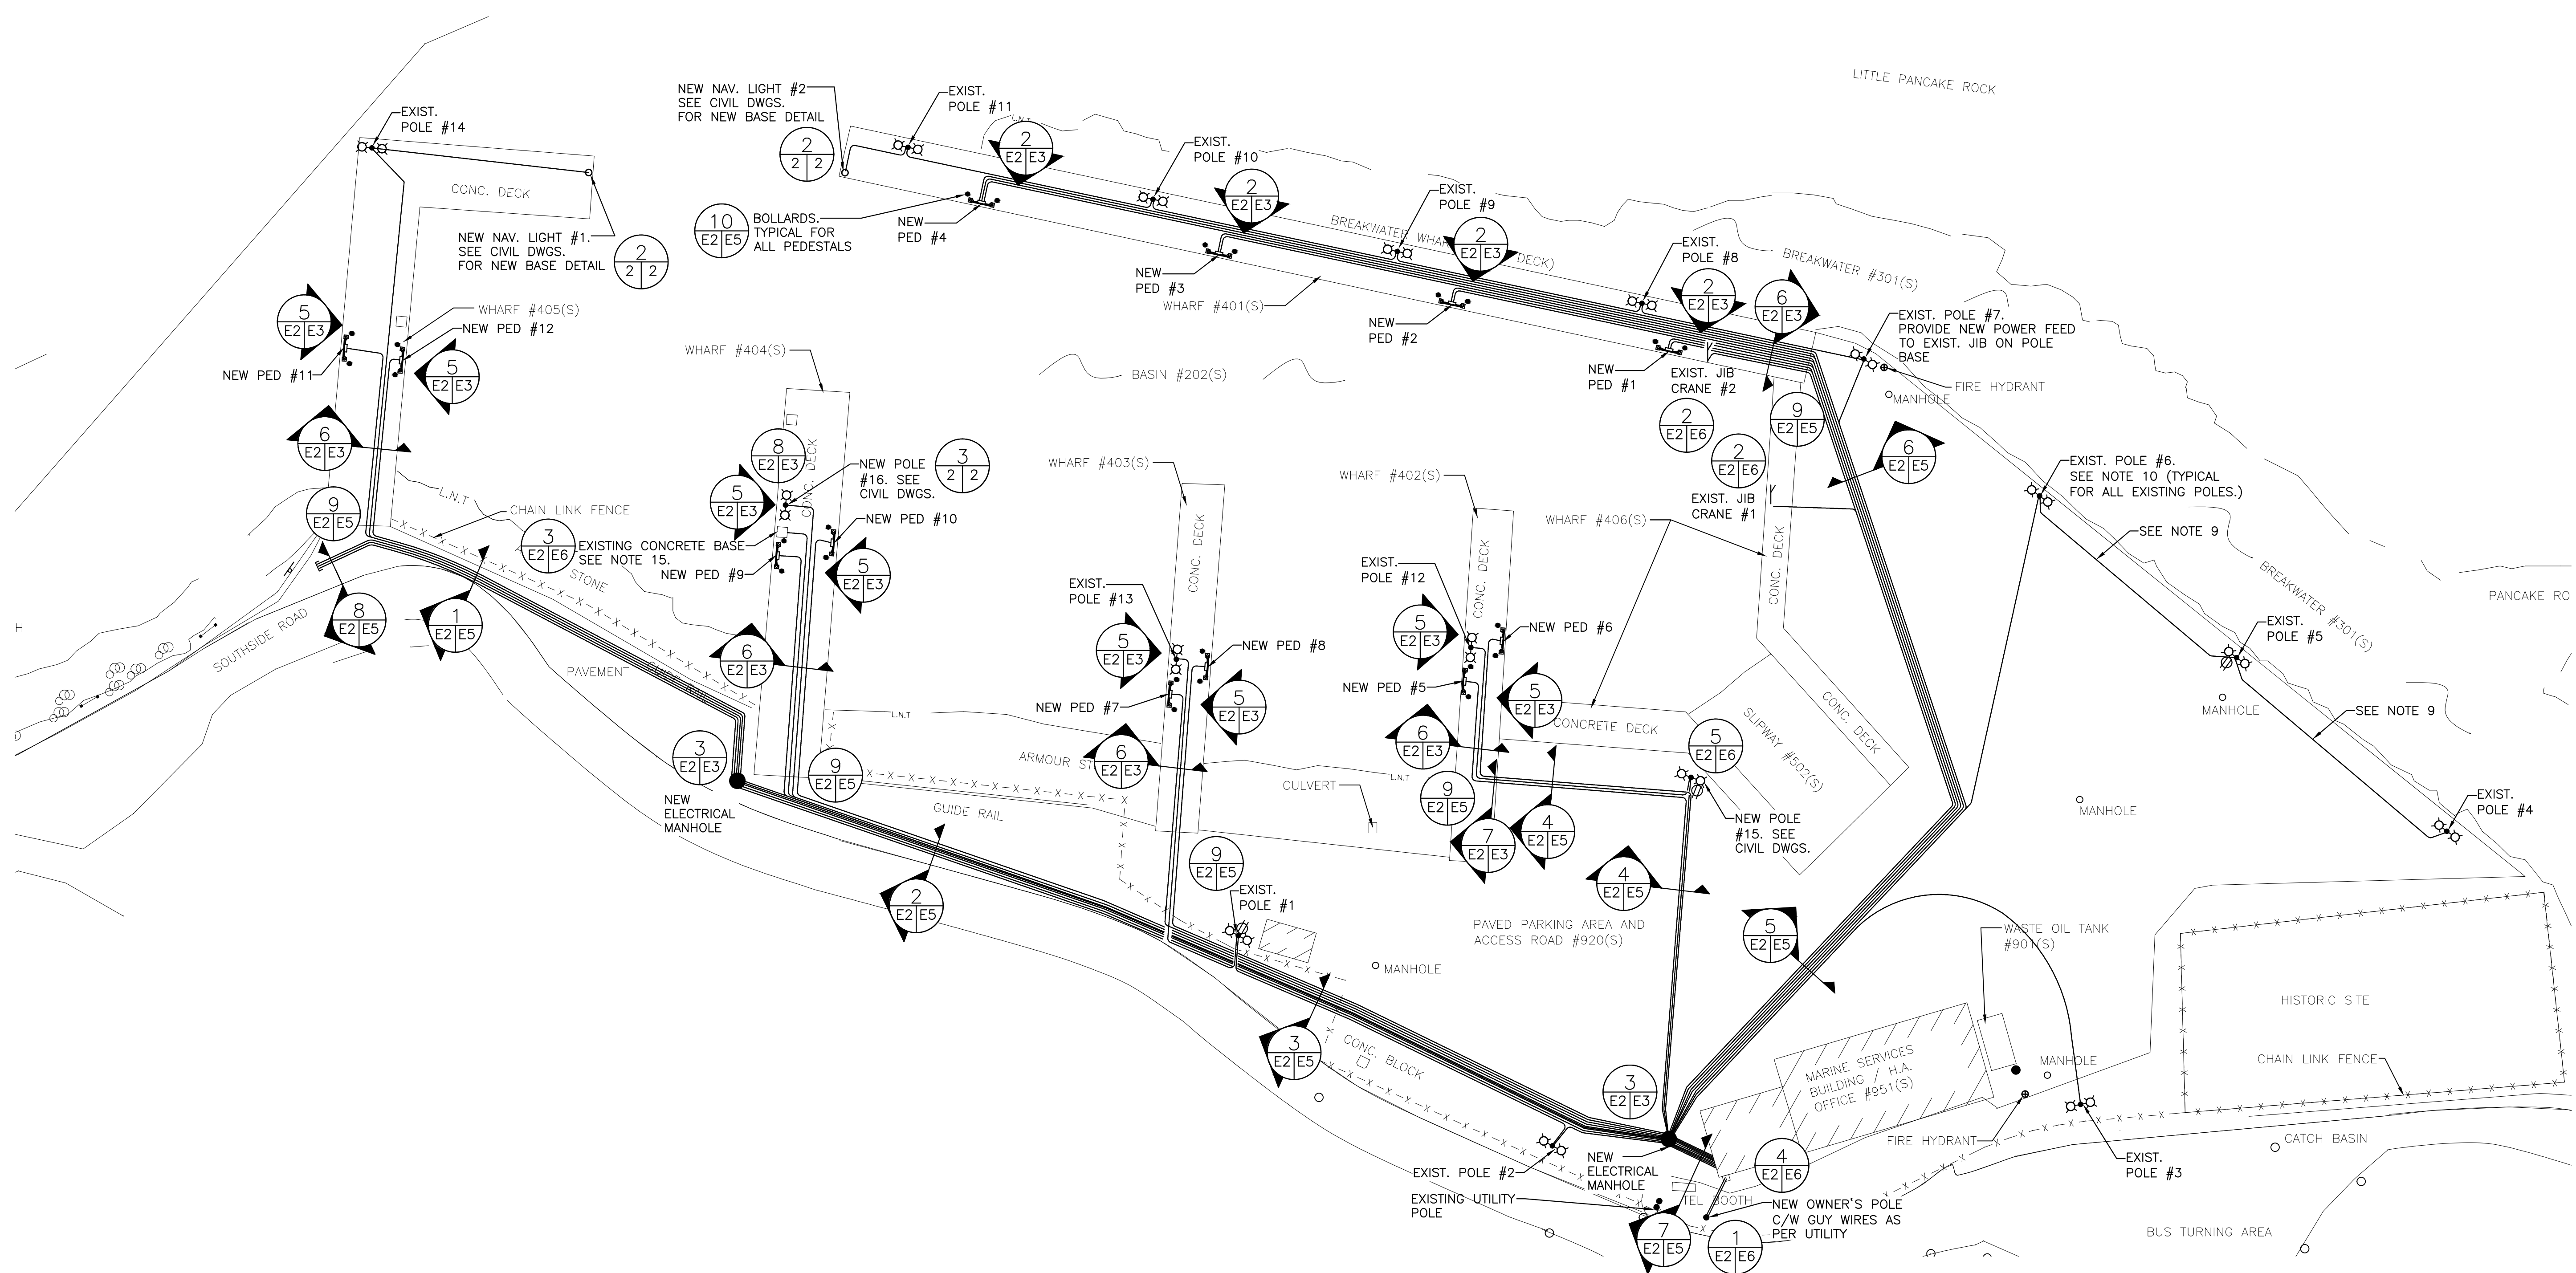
LITTLE PANCAKE ROCK

EXIST. POLE #14

NEW NAV. LIGHT #2 SEE CIVIL DWGS. FOR NEW BASE DETAIL

2
2 2

EXIST. POLE #11

2
E2 E3

EXIST. POLE #10

2
E2 E3

EXIST. POLE #9

2
E2 E3

CONC. DECK

10
E2 E5

BOLLARDS. TYPICAL FOR ALL PEDESTALS

NEW PED #4

NEW NAV. LIGHT #1. SEE CIVIL DWGS. FOR NEW BASE DETAIL

2
2 2

NEW PED #3

WHARF #401(S)

BREAKWATER WHARF (DECK)

NEW PED #2

EXIST. POLE #8

2
E2 E3

BREAKWATER #301(S)

6
E2 E3

EXIST. POLE #7. PROVIDE NEW POWER FEED TO EXIST. JIB ON POLE BASE

FIRE HYDRANT

MANHOLE

NEW PED #1

EXIST. JIB CRANE #2

5
E2 E3

WHARF #405(S)

NEW PED #12

NEW PED #11

5
E2 E3

BASIN #202(S)

WHARF #404(S)

2
E2 E6

9
E2 E5

6
E2 E3

2
E2 E6

6
E2 E3

8
E2 E3

NEW POLE #16. SEE CIVIL DWGS.

3
2 2

WHARF #403(S)

WHARF #402(S)

EXIST. JIB CRANE #1

EXIST. POLE #6. SEE NOTE 10 (TYPICAL FOR ALL EXISTING POLES.)

L.N.T

CHAIN LINK FENCE

9
E2 E5

5
E2 E3

CONC. DECK

WHARF #406(S)

SEE NOTE 9

3
E2 E6

EXISTING CONCRETE BASE SEE NOTE 15.

NEW PED #10

STONE

NEW PED #9

5
E2 E3

CONC. DECK

EXIST. POLE #12

CONC. DECK

BREAKWATER #301(S)

PANCAKE RO

H

SOUTHSIDE ROAD

8
E2 E5

1
E2 E5

EXIST. POLE #13

NEW PED #8

5
E2 E3

5
E2 E3

NEW PED #6

EXIST. POLE #5

PAVEMENT

6
E2 E3

5
E2 E3

NEW PED #5

5
E2 E3

MANHOLE

NEW PED #7

5
E2 E3

CONCRETE DECK

SEE NOTE 9

L.N.T

6
E2 E3

SLIPWAY #502(S)

CONC. DECK

3
E2 E3

ARMOUR ST

6
E2 E3

5
E2 E6

NEW ELECTRICAL MANHOLE

9
E2 E5

CULVERT

L.N.T

9
E2 E5

NEW POLE #15. SEE CIVIL DWGS.

GUIDE RAIL

7
E2 E3

4
E2 E5

MANHOLE

EXIST. POLE #4

9
E2 E5

EXIST. POLE #1

4
E2 E5

2
E2 E5

PAVED PARKING AREA AND ACCESS ROAD #920(S)

5
E2 E5

WASTE OIL TANK #901(S)

MANHOLE

HISTORIC SITE

CONC. BLOCK

3
E2 E5

MARINE SERVICES BUILDING / H.A. OFFICE #951(S)

MANHOLE

CHAIN LINK FENCE

3
E2 E3

FIRE HYDRANT

CATCH BASIN

EXIST. POLE #2

NEW ELECTRICAL MANHOLE

4
E2 E6

EXIST. POLE #3

EXISTING UTILITY POLE

TEL BOOTH

NEW OWNER'S POLE C/W GUY WIRES AS PER UTILITY

7
E2 E5

1
E2 E6

BUS TURNING AREA